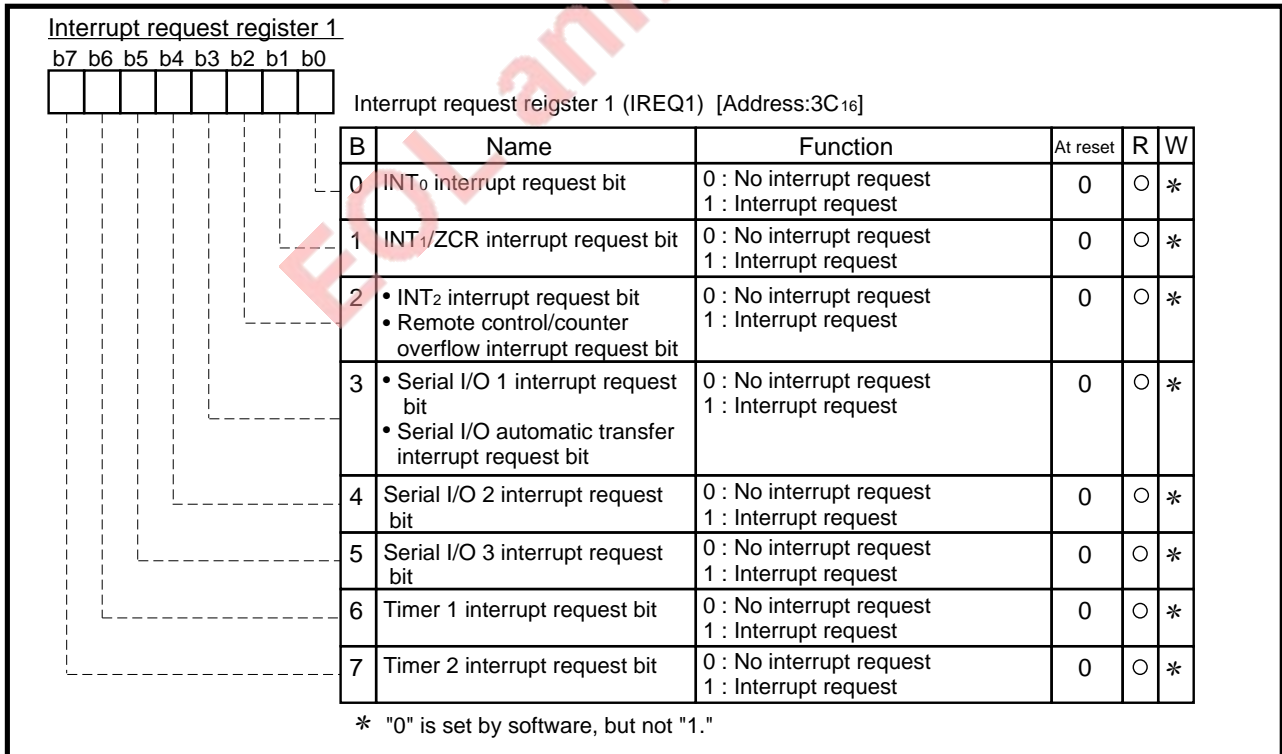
Interrupt request register 1

b7 b6 b5 b4 b3 b2 b1 b0

Interrupt request reigster 1 (IREQ1) [Address:3C$_{16}$]

| B | Name | Function | At reset | R | W |
|---|---|---|---|---|---|
| 0 | INT$_0$ interrupt request bit | 0 : No interrupt request 1 : Interrupt request | 0 | ○ | ∗ |
| 1 | INT$_1$/ZCR interrupt request bit | 0 : No interrupt request 1 : Interrupt request | 0 | ○ | ∗ |
| 2 | • INT$_2$ interrupt request bit • Remote control/counter overflow interrupt request bit | 0 : No interrupt request 1 : Interrupt request | 0 | ○ | ∗ |
| 3 | • Serial I/O 1 interrupt request bit • Serial I/O automatic transfer interrupt request bit | 0 : No interrupt request 1 : Interrupt request | 0 | ○ | ∗ |
| 4 | Serial I/O 2 interrupt request bit | 0 : No interrupt request 1 : Interrupt request | 0 | ○ | ∗ |
| 5 | Serial I/O 3 interrupt request bit | 0 : No interrupt request 1 : Interrupt request | 0 | ○ | ∗ |
| 6 | Timer 1 interrupt request bit | 0 : No interrupt request 1 : Interrupt request | 0 | ○ | ∗ |
| 7 | Timer 2 interrupt request bit | 0 : No interrupt request 1 : Interrupt request | 0 | ○ | ∗ |

∗ "0" is set by software, but not "1."

EOLand